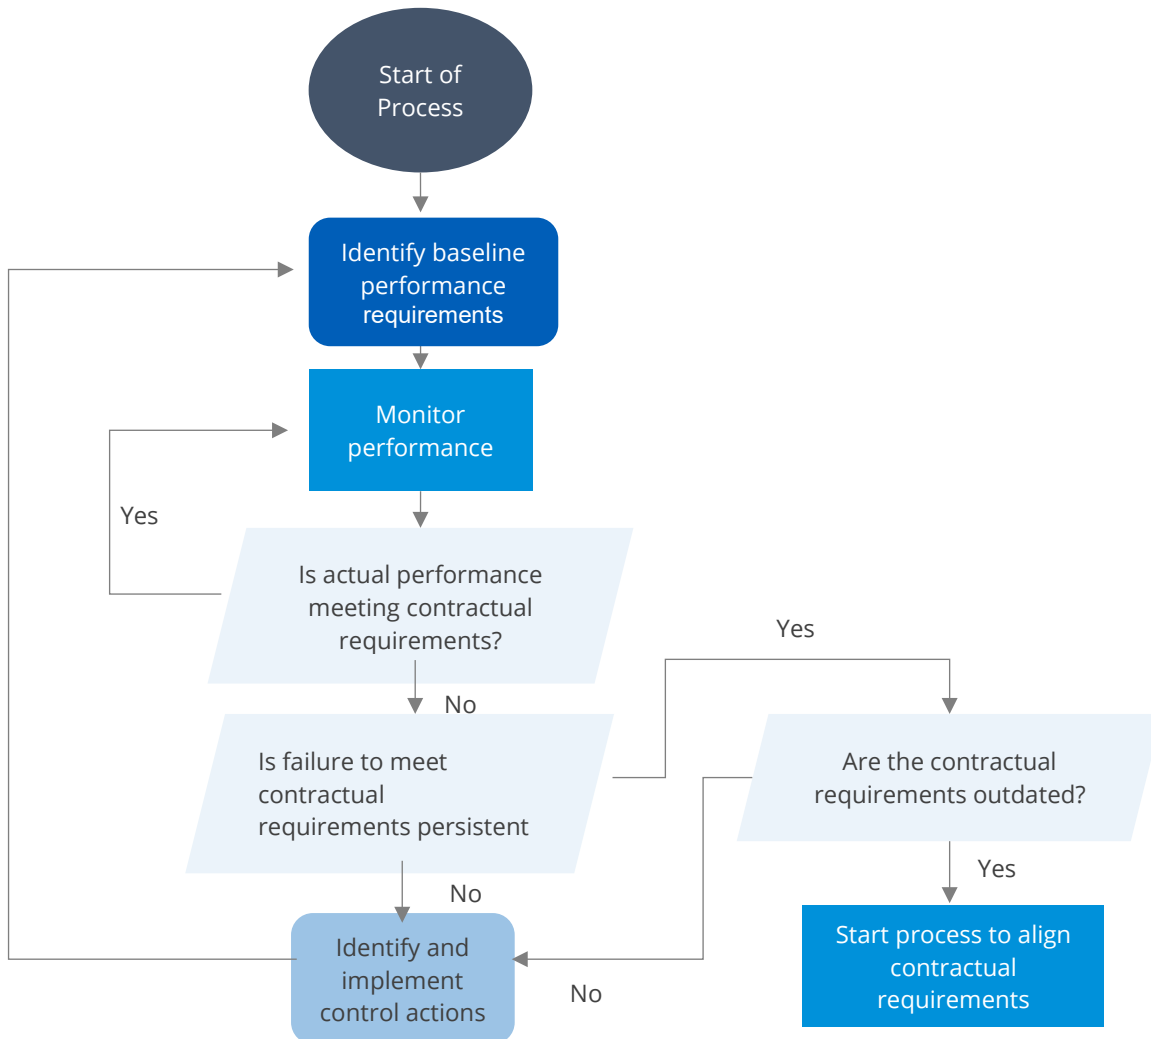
Start of Process

Identify baseline performance requirements

Monitor performance

Yes

Is actual performance meeting contractual requirements?

No

Yes

Is failure to meet contractual requirements persistent

Are the contractual requirements outdated?

No

Yes

Identify and implement control actions

No

Start process to align contractual requirements